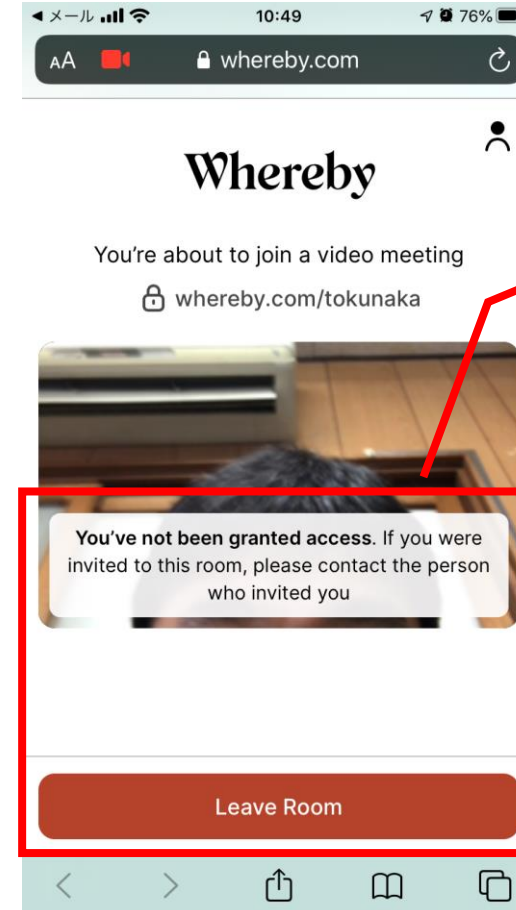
◀ メール 10:49 76%

AA whereby.com

Whereby

You're about to join a video meeting

whereby.com/tokunaka

**You've not been granted access**. If you were invited to this room, please contact the person who invited you

Leave Room